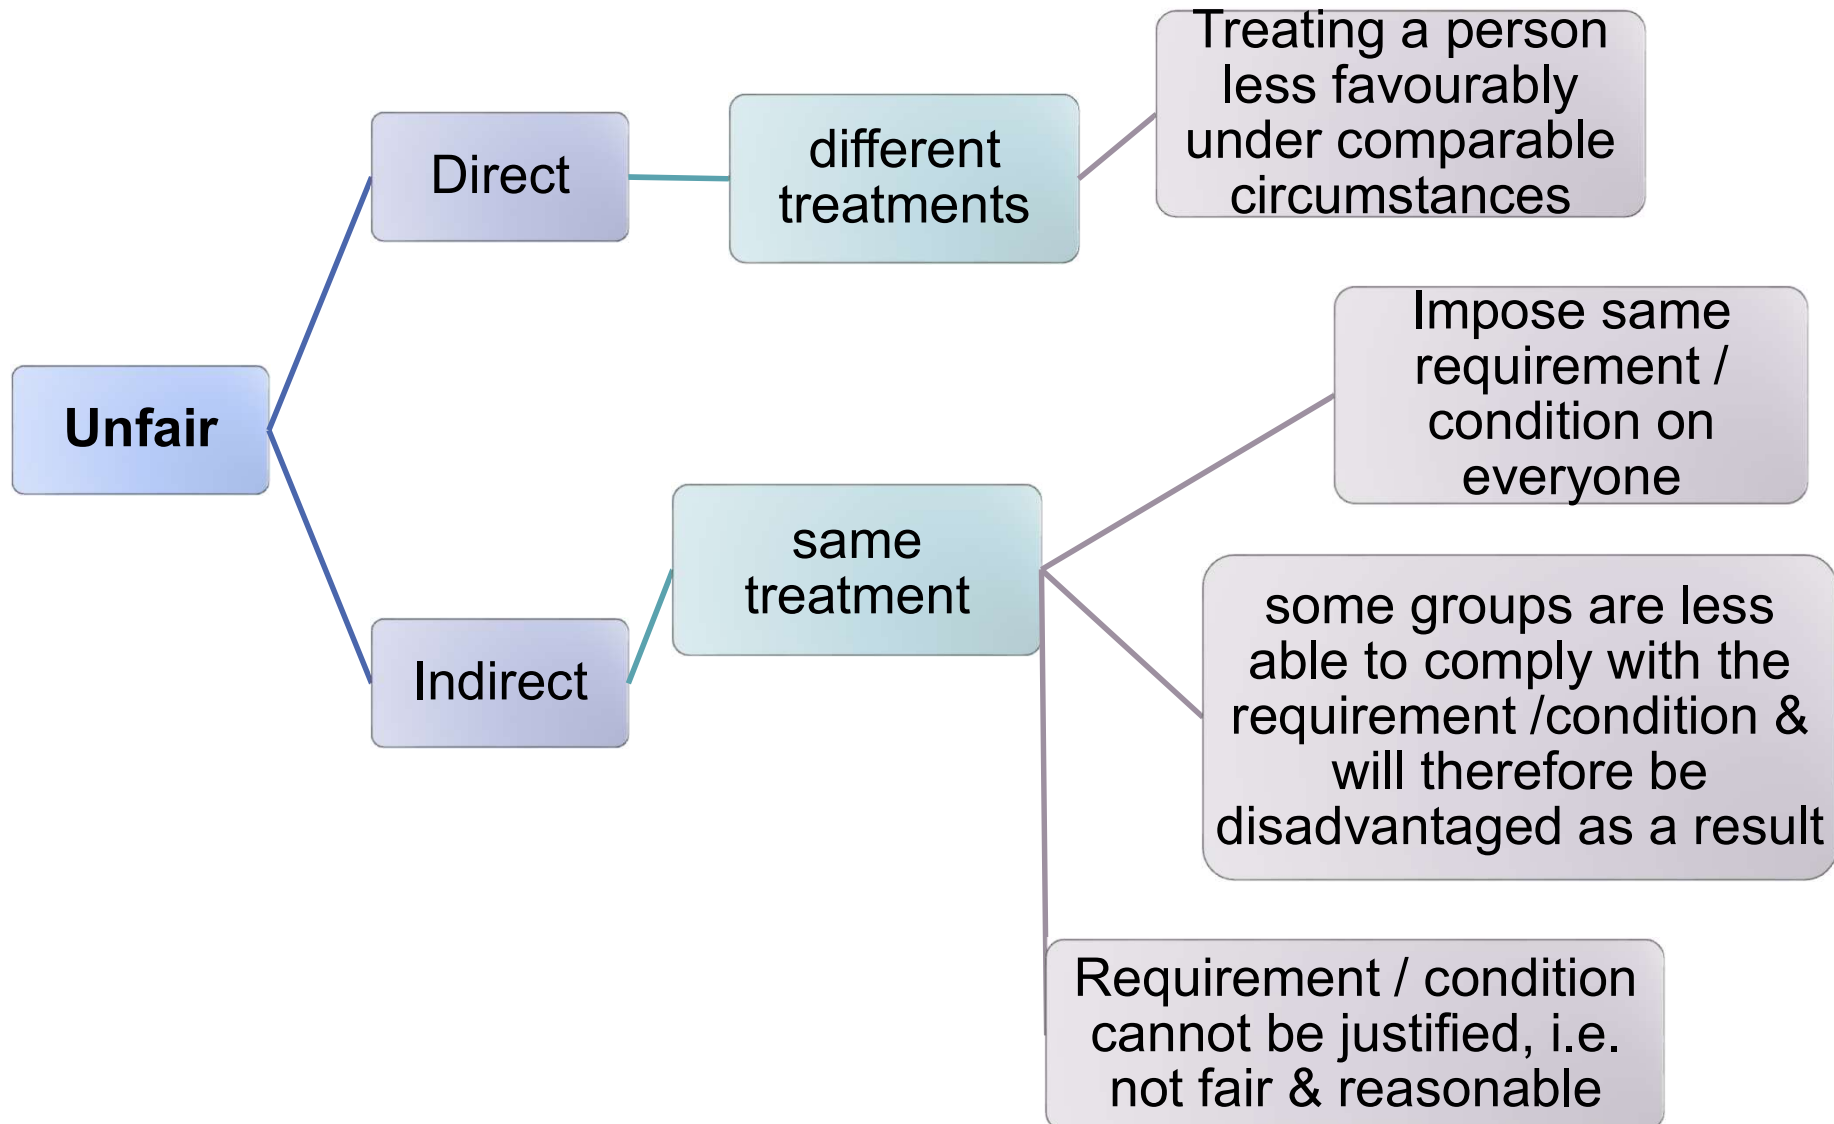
Unfair

Direct

different treatments

Treating a person less favourably under comparable circumstances

Indirect

same treatment

Impose same requirement / condition on everyone

some groups are less able to comply with the requirement /condition & will therefore be disadvantaged as a result

Requirement / condition cannot be justified, i.e. not fair & reasonable